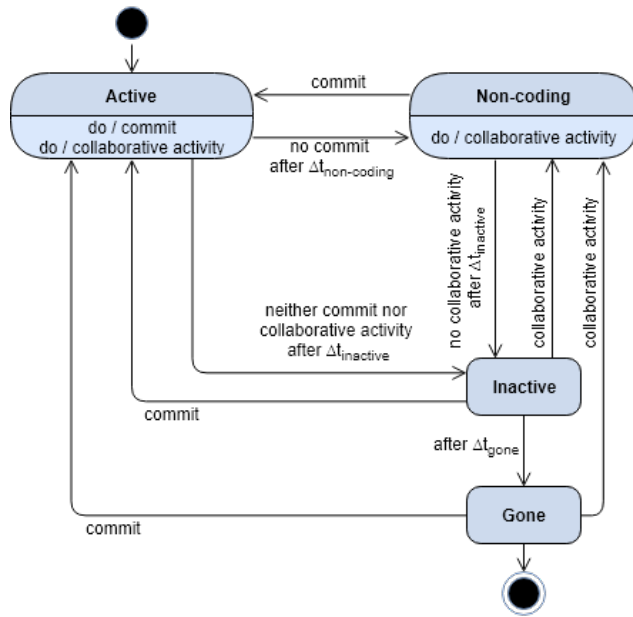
Active
do / commit
do / collaborative activity

commit

Non-coding
do / collaborative activity

no commit
after $\Delta t_{non\text{-}coding}$

no collaborative activity
after $\Delta t_{inactive}$

collaborative activity

collaborative activity

neither commit nor
collaborative activity
after $\Delta t_{inactive}$

Inactive

commit

after $\Delta t_{gone}$

Gone

commit